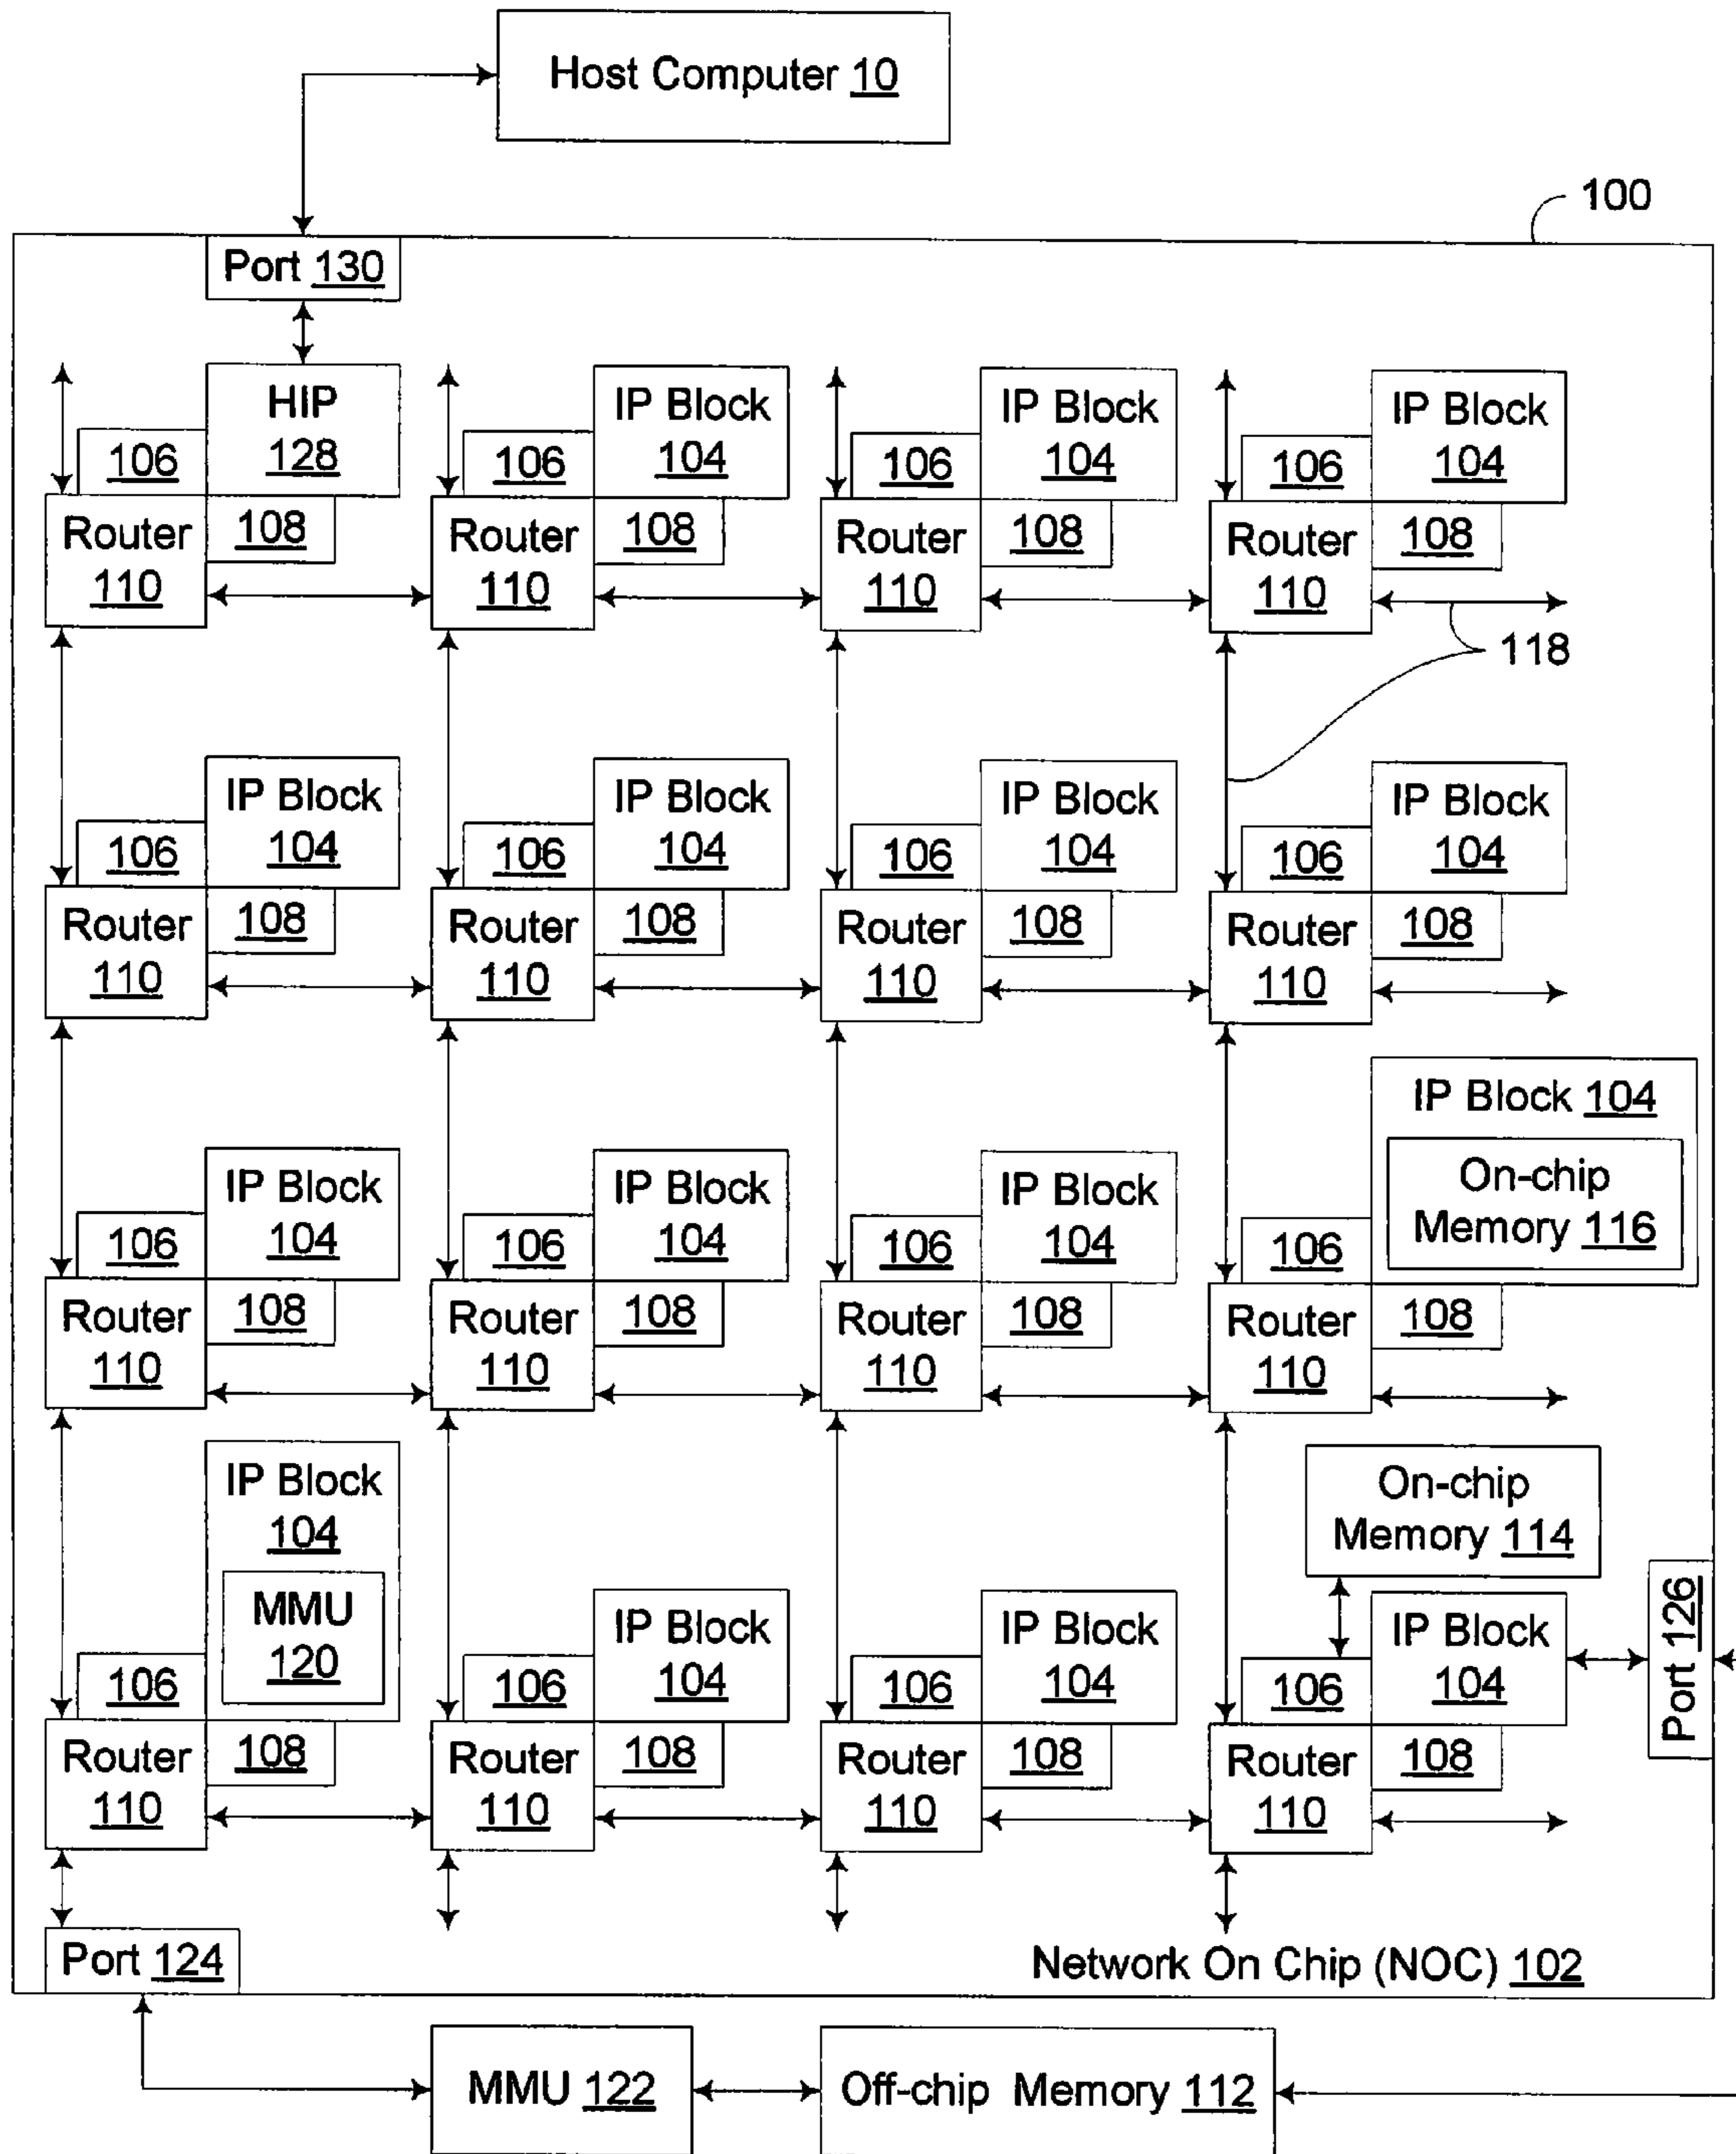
Host Computer 10

100

Port 130

HIP 128

106

Router 110

108

IP Block 104

106

Router 110

108

IP Block 104

106

Router 110

108

IP Block 104

106

Router 110

108

118

IP Block 104

106

Router 110

108

IP Block 104

106

Router 110

108

IP Block 104

106

Router 110

108

IP Block 104

106

Router 110

108

IP Block 104

106

Router 110

108

IP Block 104

106

Router 110

108

IP Block 104

106

Router 110

108

IP Block 104

On-chip Memory 116

106

Router 110

108

IP Block 104

MMU 120

106

Router 110

108

IP Block 104

106

Router 110

108

IP Block 104

106

Router 110

108

On-chip Memory 114

IP Block 104

106

Router 110

108

Port 126

Port 124

Network On Chip (NOC) 102

MMU 122

Off-chip Memory 112